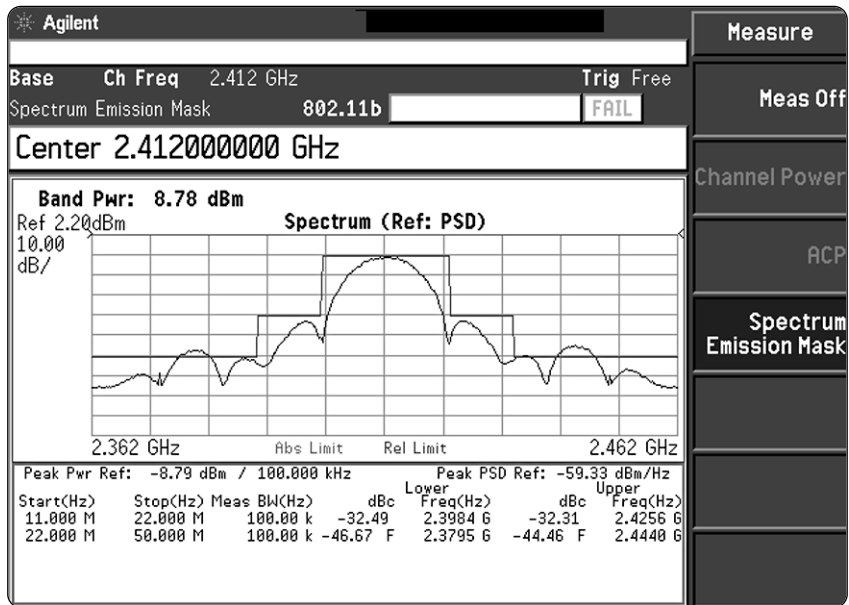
Agilent

Base Ch Freq 2.412 GHz Trig Free
Spectrum Emission Mask 802.11b FAIL

Center 2.412000000 GHz

Band Pwr: 8.78 dBm
Ref 2.20dBm
10.00
dB/

Spectrum (Ref: PSD)

2.362 GHz Abs Limit Rel Limit 2.462 GHz

Peak Pwr Ref: -8.79 dBm / 100.000 kHz Peak PSD Ref: -59.33 dBm/Hz

| Start(Hz) | Stop(Hz) | Meas BW(Hz) | dBc | Lower Freq(Hz) | dBc | Upper Freq(Hz) |
|---|---|---|---|---|---|---|
| 11.000 M | 22.000 M | 100.00 k | -32.49 | 2.3984 G | -32.31 | 2.4256 G |
| 22.000 M | 50.000 M | 100.00 k | -46.67 F | 2.3795 G | -44.46 F | 2.4440 G |

Measure

Meas Off

Channel Power

ACP

Spectrum Emission Mask